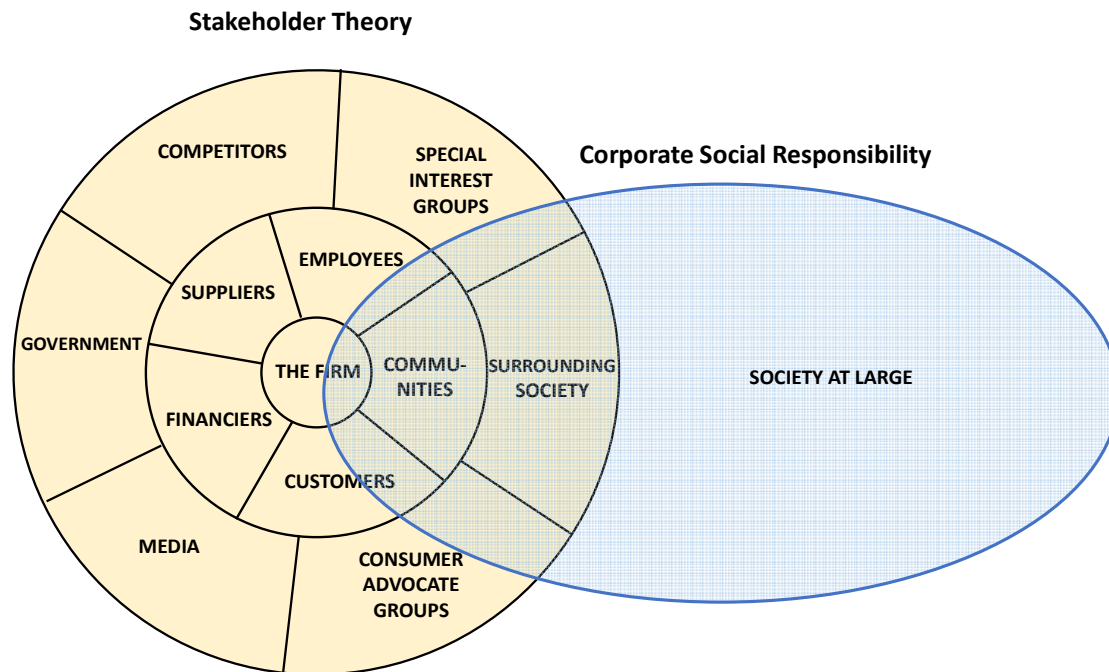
Stakeholder Theory

Corporate Social Responsibility

COMPETITORS

SPECIAL INTEREST GROUPS

EMPLOYEES

SUPPLIERS

GOVERNMENT

THE FIRM

COMMUNITIES

SURROUNDING SOCIETY

SOCIETY AT LARGE

FINANCIERS

CUSTOMERS

MEDIA

CONSUMER ADVOCATE GROUPS